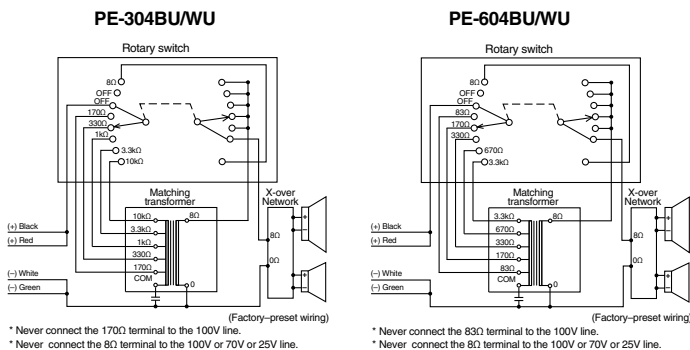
PE-304BU/WU

Rotary switch

8Ω
OFF
OFF
170Ω
330Ω
1kΩ
3.3kΩ
10kΩ

Matching transformer

10kΩ
3.3kΩ
1kΩ
330Ω
170Ω
COM
8Ω
0

X-over Network

8Ω
0Ω

(+) Black
(+) Red
(–) White
(–) Green

(Factory–preset wiring)

* Never connect the 170Ω terminal to the 100V line.
* Never connect the 8Ω terminal to the 100V or 70V or 25V line.

PE-604BU/WU

Rotary switch

8Ω
OFF
OFF
83Ω
170Ω
330Ω
670Ω
3.3kΩ

Matching transformer

3.3kΩ
670Ω
330Ω
170Ω
83Ω
COM
8Ω
0

X-over Network

8Ω
0Ω

(+) Black
(+) Red
(–) White
(–) Green

(Factory–preset wiring)

* Never connect the 83Ω terminal to the 100V line.
* Never connect the 8Ω terminal to the 100V or 70V or 25V line.